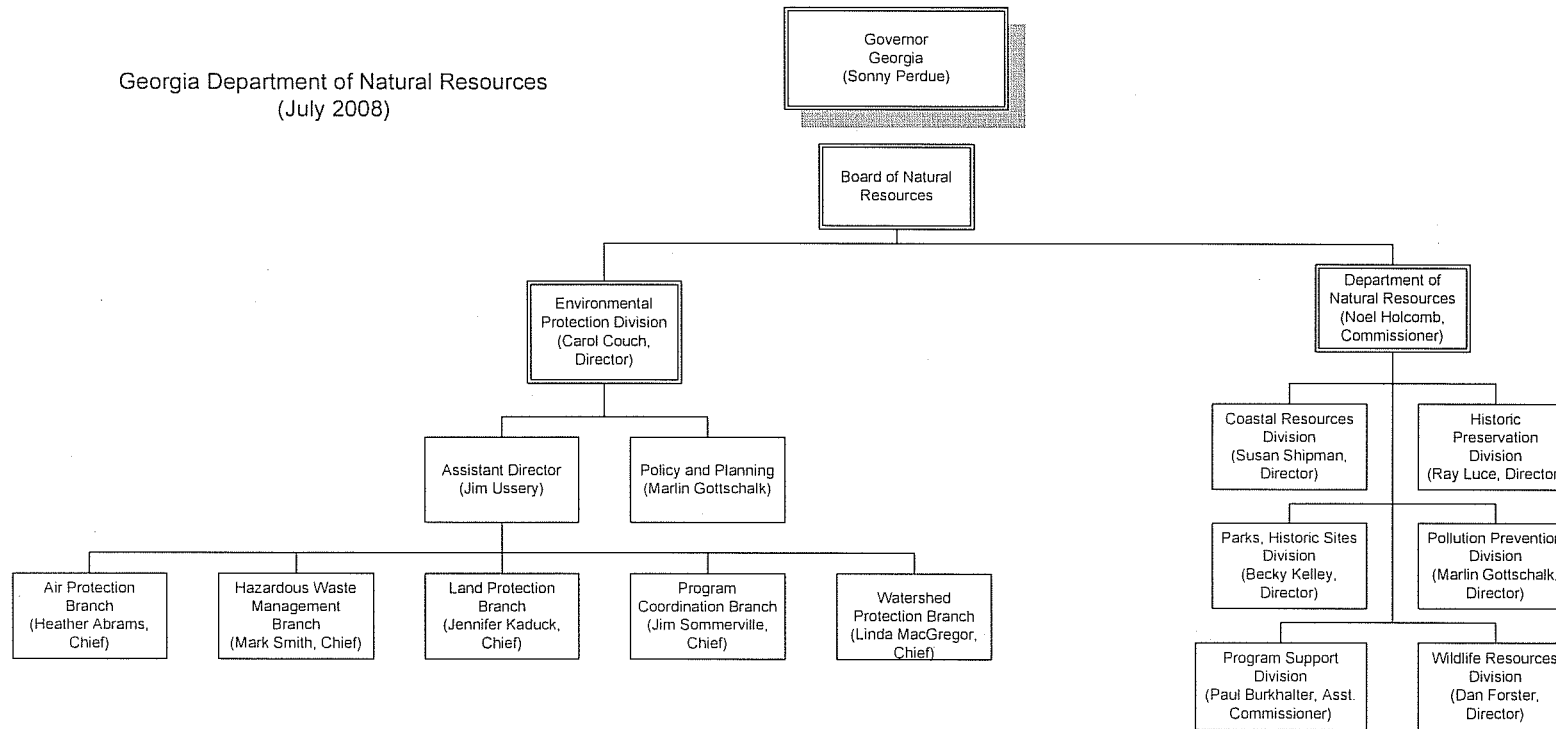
Georgia Department of Natural Resources
(July 2008)

Governor
Georgia
(Sonny Perdue)

Board of Natural Resources

Environmental Protection Division
(Carol Couch, Director)

Assistant Director
(Jim Ussery)

Policy and Planning
(Marlin Gottschalk)

Air Protection Branch
(Heather Abrams, Chief)

Hazardous Waste Management Branch
(Mark Smith, Chief)

Land Protection Branch
(Jennifer Kaduck, Chief)

Program Coordination Branch
(Jim Sommerville, Chief)

Watershed Protection Branch
(Linda MacGregor, Chief)

Department of Natural Resources
(Noel Holcomb, Commissioner)

Coastal Resources Division
(Susan Shipman, Director)

Historic Preservation Division
(Ray Luce, Director

Parks, Historic Sites Division
(Becky Kelley, Director)

Pollution Preventio Division
(Marlin Gottschalk, Director)

Program Support Division
(Paul Burkhalter, Asst. Commissioner)

Wildlife Resources Division
(Dan Forster, Director)